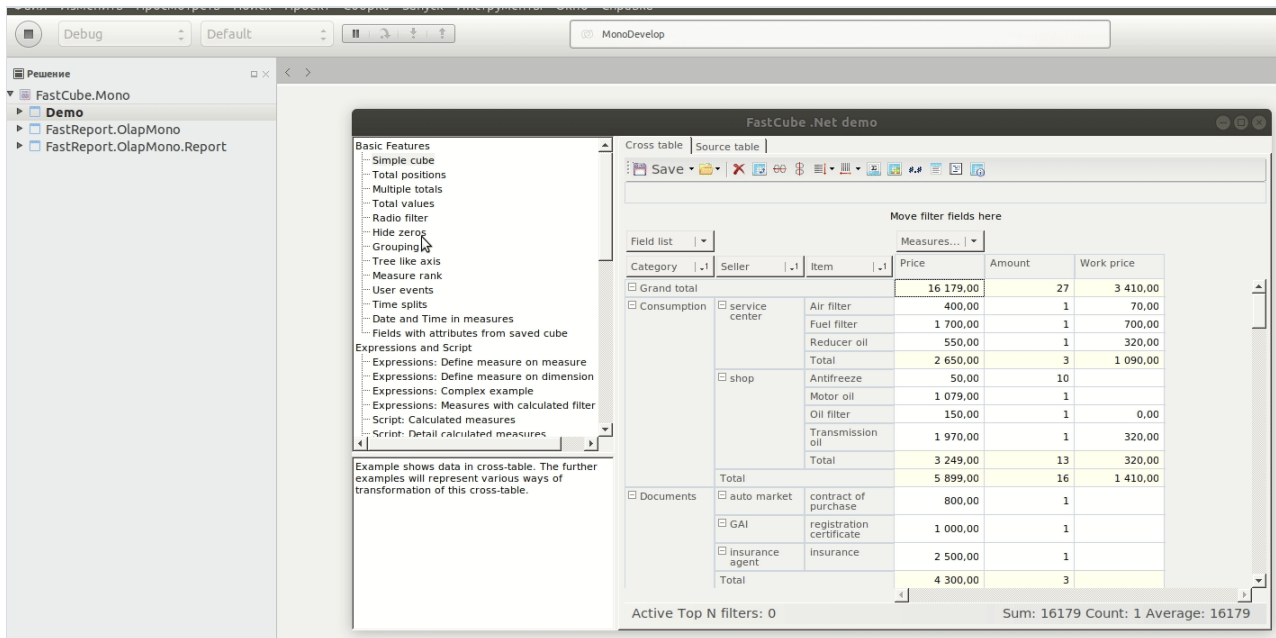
Debug
Default
MonoDevelop

Решение
FastCube.Mono
Demo
FastReport.OlapMono
FastReport.OlapMono.Report

FastCube .Net demo

Basic Features
Simple cube
Total positions
Multiple totals
Total values
Radio filter
Hide zeros
Grouping
Tree like axis
Measure rank
User events
Time splits
Date and Time in measures
Fields with attributes from saved cube
Expressions and Script
Expressions: Define measure on measure
Expressions: Define measure on dimension
Expressions: Complex example
Expressions: Measures with calculated filter
Script: Calculated measures
Script: Detail calculated measures

Example shows data in cross-table. The further examples will represent various ways of transformation of this cross-table.

Cross table | Source table

Save

Move filter fields here

Field list
Measures...

| Category | Seller | Item | Price | Amount | Work price |
|---|---|---|---|---|---|
| Grand total | | | 16 179,00 | 27 | 3 410,00 |
| Consumption | service center | Air filter | 400,00 | 1 | 70,00 |
| | | Fuel filter | 1 700,00 | 1 | 700,00 |
| | | Reducer oil | 550,00 | 1 | 320,00 |
| | | Total | 2 650,00 | 3 | 1 090,00 |
| | shop | Antifreeze | 50,00 | 10 | |
| | | Motor oil | 1 079,00 | 1 | |
| | | Oil filter | 150,00 | 1 | 0,00 |
| | | Transmission oil | 1 970,00 | 1 | 320,00 |
| | | Total | 3 249,00 | 13 | 320,00 |
| | Total | | 5 899,00 | 16 | 1 410,00 |
| Documents | auto market | contract of purchase | 800,00 | 1 | |
| | GAI | registration certificate | 1 000,00 | 1 | |
| | insurance agent | insurance | 2 500,00 | 1 | |
| | Total | | 4 300,00 | 3 | |

Active Top N filters: 0
Sum: 16179 Count: 1 Average: 16179